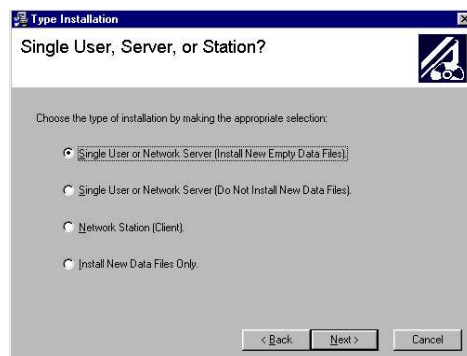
Type Installation

Single User, Server, or Station?

Choose the type of installation by making the appropriate selection:

Single User or Network Server (Install New Empty Data Files).

Single User or Network Server (Do Not Install New Data Files).

Network Station (Client).

Install New Data Files Only.

< Back
Next >
Cancel